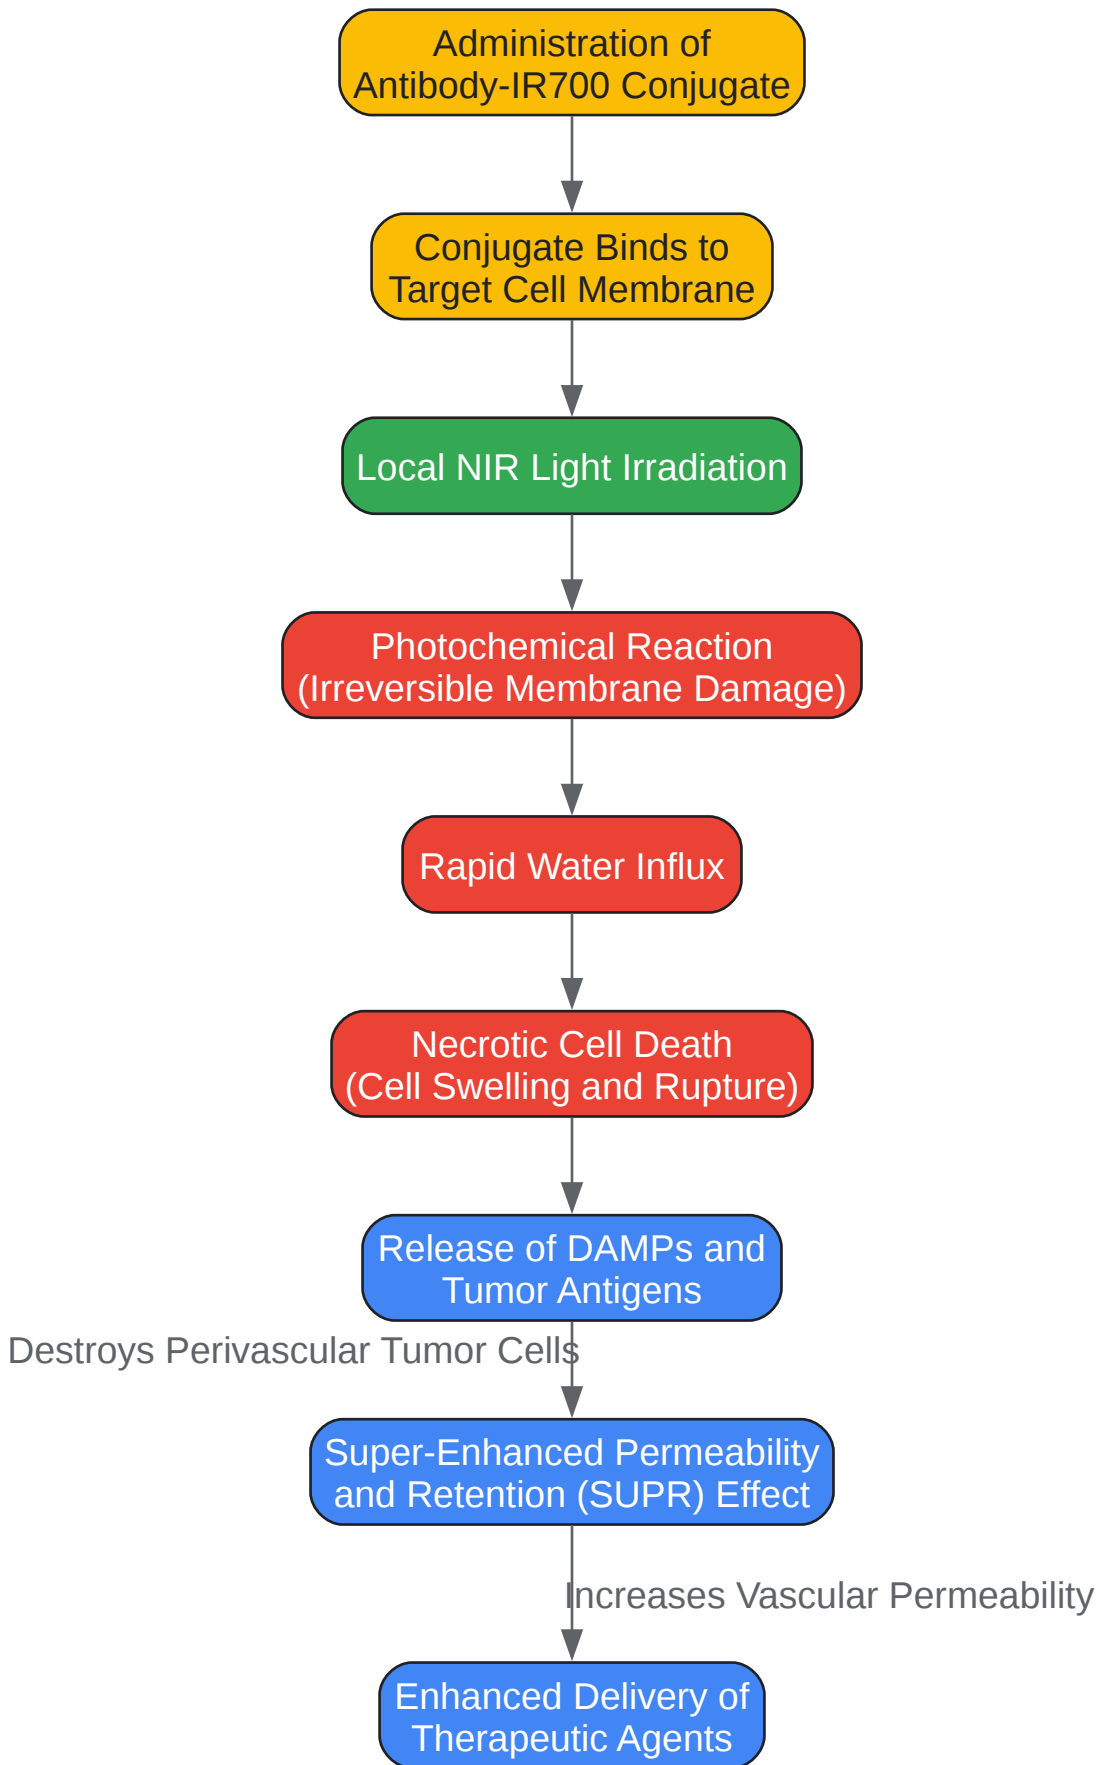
Administration of Antibody-IR700 Conjugate

Conjugate Binds to Target Cell Membrane

Local NIR Light Irradiation

Photochemical Reaction (Irreversible Membrane Damage)

Rapid Water Influx

Necrotic Cell Death (Cell Swelling and Rupture)

Release of DAMPs and Tumor Antigens

Destroys Perivascular Tumor Cells

Super-Enhanced Permeability and Retention (SUPR) Effect

Increases Vascular Permeability

Enhanced Delivery of Therapeutic Agents